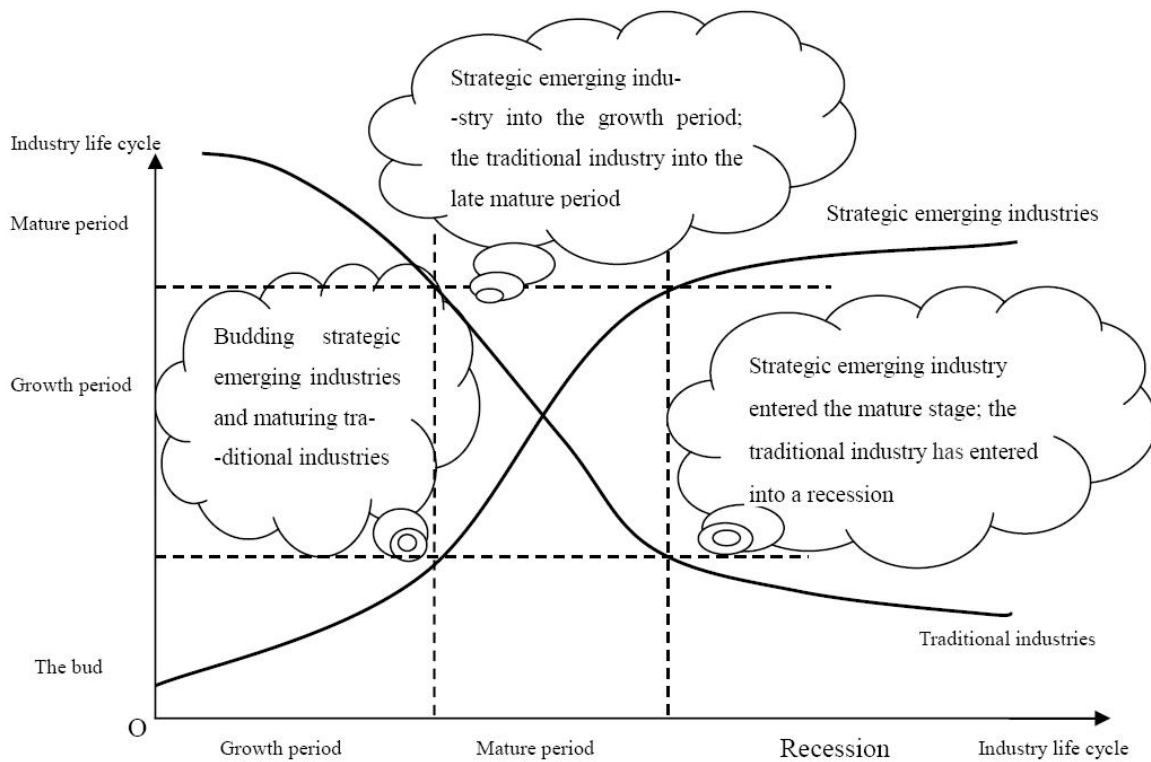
Strategic emerging industry into the growth period; the traditional industry into the late mature period

Industry life cycle

Mature period

Strategic emerging industries

Budding strategic emerging industries and maturing traditional industries

Growth period

Strategic emerging industry entered the mature stage; the traditional industry has entered into a recession

Traditional industries

The bud

O

Growth period

Mature period

Recession

Industry life cycle